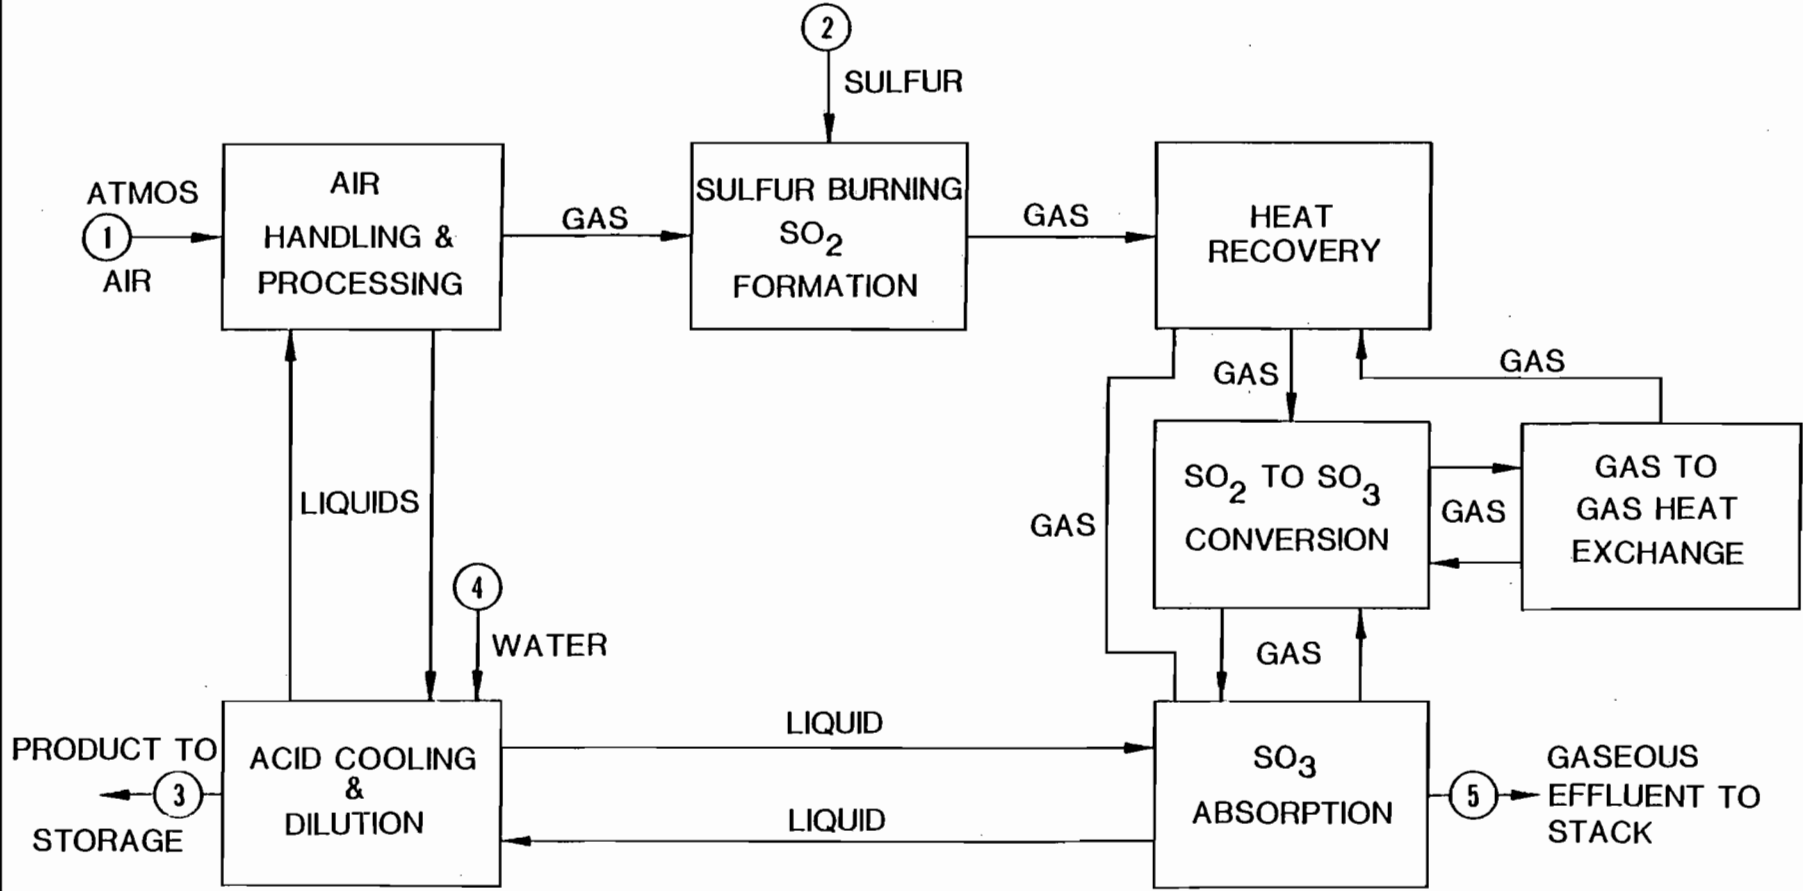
2
SULFUR

ATMOS
1
AIR

AIR HANDLING & PROCESSING

GAS

SULFUR BURNING $SO_2$ FORMATION

GAS

HEAT RECOVERY

GAS

GAS

GAS

$SO_2$ TO $SO_3$ CONVERSION

GAS

GAS TO GAS HEAT EXCHANGE

LIQUIDS

4
WATER

GAS

PRODUCT TO
3
STORAGE

ACID COOLING & DILUTION

LIQUID

LIQUID

$SO_3$ ABSORPTION

5
GASEOUS EFFLUENT TO STACK